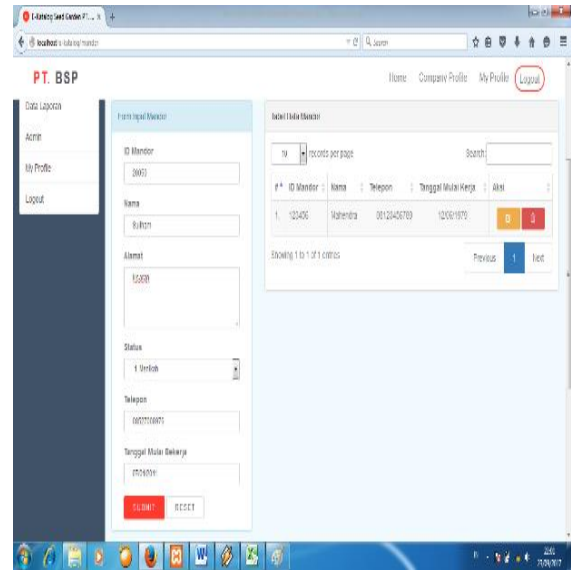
E-Katalog Seed Garden PT... ×

localhost/e-katalog/mandor

Search

PT. BSP

Home Company Profile My Profile Logout

Data Laporan

Admin

My Profile

Logout

Form Input Mandor

ID Mandor

20053

Nama

Sulfian

Alamat

Sooon

Status

1 Bersih

Telepon

08527708871

Tanggal Mulai Bekerja

07/26/2011

SUBMIT RESET

Tabel Data Mandor

10 records per page

Search:

| # | ID Mandor | Nama | Telepon | Tanggal Mulai Kerja | Aksi |
|---|---|---|---|---|---|
| 1. | 123456 | Mahendra | 08123456789 | 12/09/1979 | |

Showing 1 to 1 of 1 entries

Previous 1 Next

22:01
7/26/2017